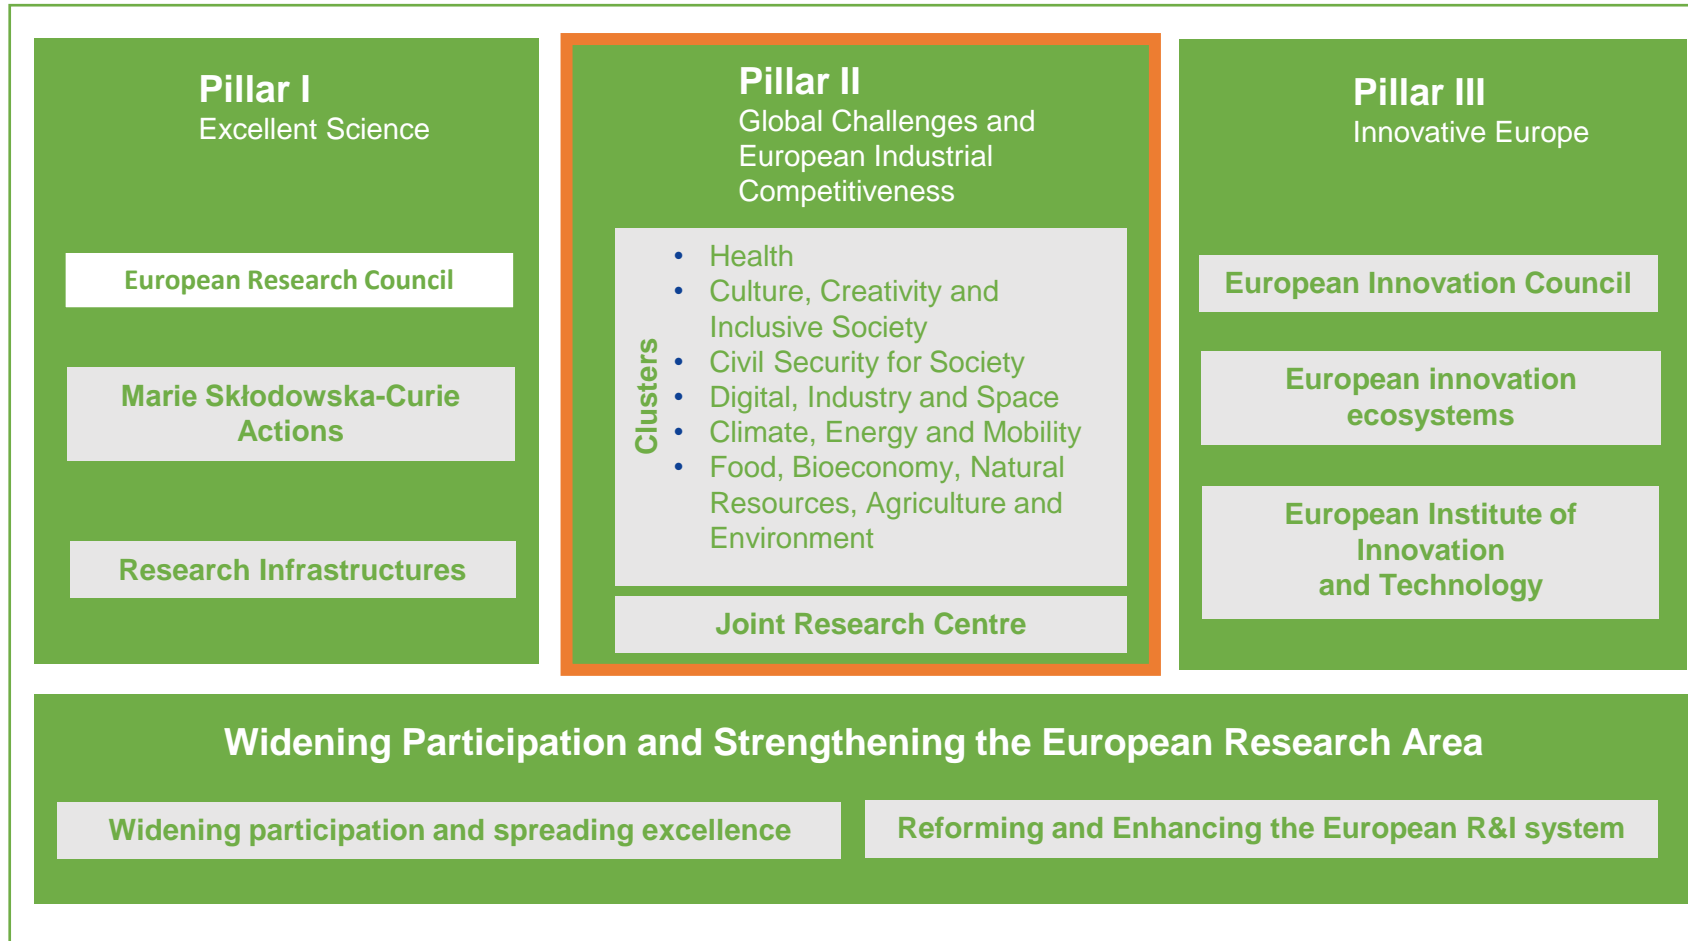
Pillar I
Excellent Science

European Research Council

Marie Skłodowska-Curie Actions

Research Infrastructures

Pillar II
Global Challenges and European Industrial Competitiveness

Clusters

- Health
- Culture, Creativity and Inclusive Society
- Civil Security for Society
- Digital, Industry and Space
- Climate, Energy and Mobility
- Food, Bioeconomy, Natural Resources, Agriculture and Environment

Joint Research Centre

Pillar III
Innovative Europe

European Innovation Council

European innovation ecosystems

European Institute of Innovation and Technology

Widening Participation and Strengthening the European Research Area

Widening participation and spreading excellence

Reforming and Enhancing the European R&I system